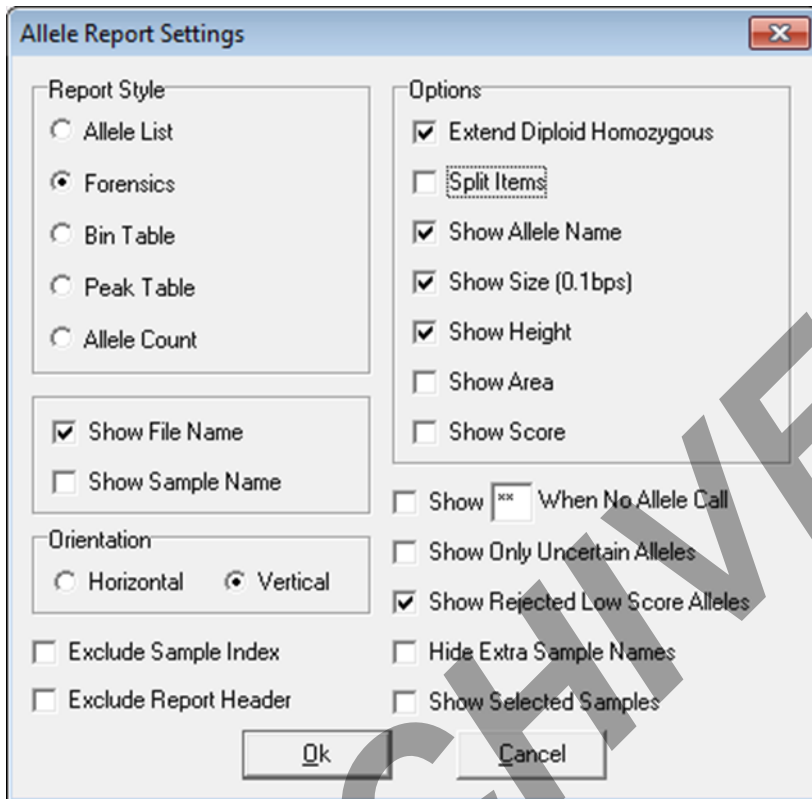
Allele Report Settings

Report Style
Allele List
Forensics
Bin Table
Peak Table
Allele Count

Show File Name
Show Sample Name

Orientation
Horizontal
Vertical

Exclude Sample Index
Exclude Report Header

Options
Extend Diploid Homozygous
Split Items
Show Allele Name
Show Size (0.1bps)
Show Height
Show Area
Show Score

Show ** When No Allele Call
Show Only Uncertain Alleles
Show Rejected Low Score Alleles
Hide Extra Sample Names
Show Selected Samples

Ok
Cancel

CHIVE